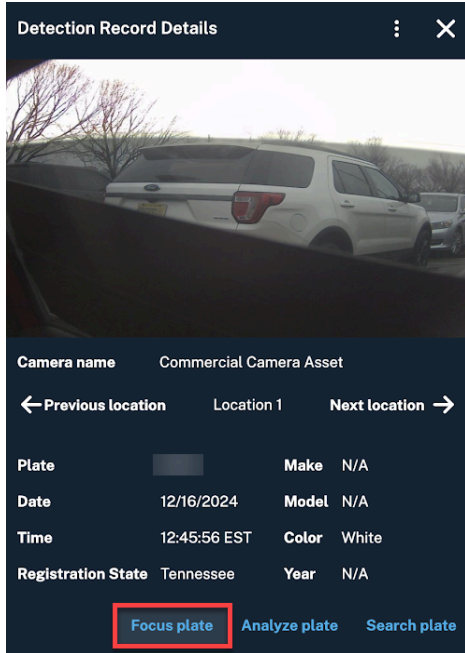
Detection Record Details

Camera name Commercial Camera Asset

← Previous location Location 1 Next location →

| | | | |
|---|---|---|---|
| Plate | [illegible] | Make | N/A |
| Date | 12/16/2024 | Model | N/A |
| Time | 12:45:56 EST | Color | White |
| Registration State | Tennessee | Year | N/A |

Focus plate Analyze plate Search plate